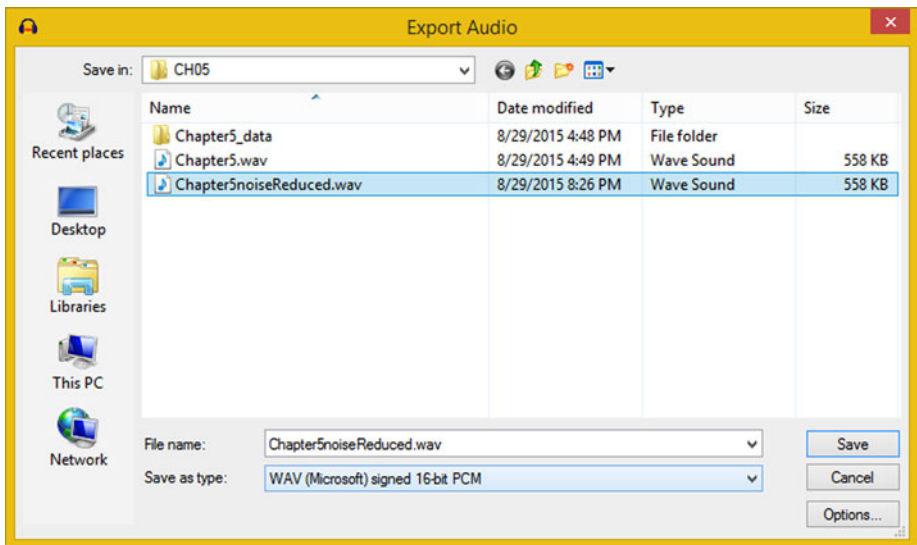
Export Audio

Save in: CH05

Recent places

Desktop

Libraries

This PC

Network

| Name | Date modified | Type | Size |
|---|---|---|---|
| Chapter5_data | 8/29/2015 4:48 PM | File folder | |
| Chapter5.wav | 8/29/2015 4:49 PM | Wave Sound | 558 KB |
| Chapter5noiseReduced.wav | 8/29/2015 8:26 PM | Wave Sound | 558 KB |

File name: Chapter5noiseReduced.wav

Save as type: WAV (Microsoft) signed 16-bit PCM

Save

Cancel

Options...